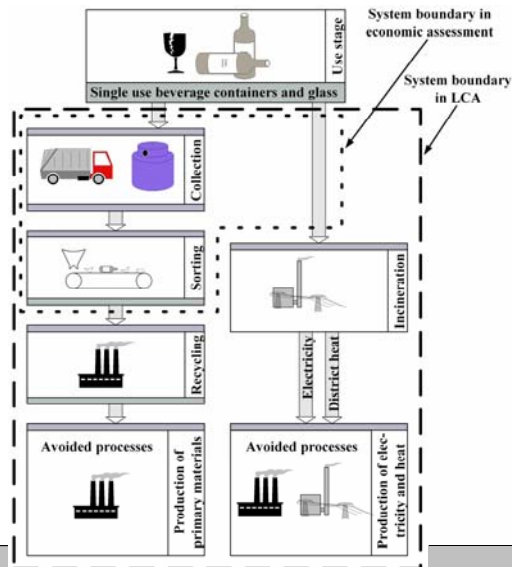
Use stage

Single use beverage containers and glass

System boundary in economic assessment

System boundary in LCA

Collection

Sorting

Incineration

Recycling

Electricity

District heat

Avoided processes

Production of primary materials

Avoided processes

Production of electricity and heat